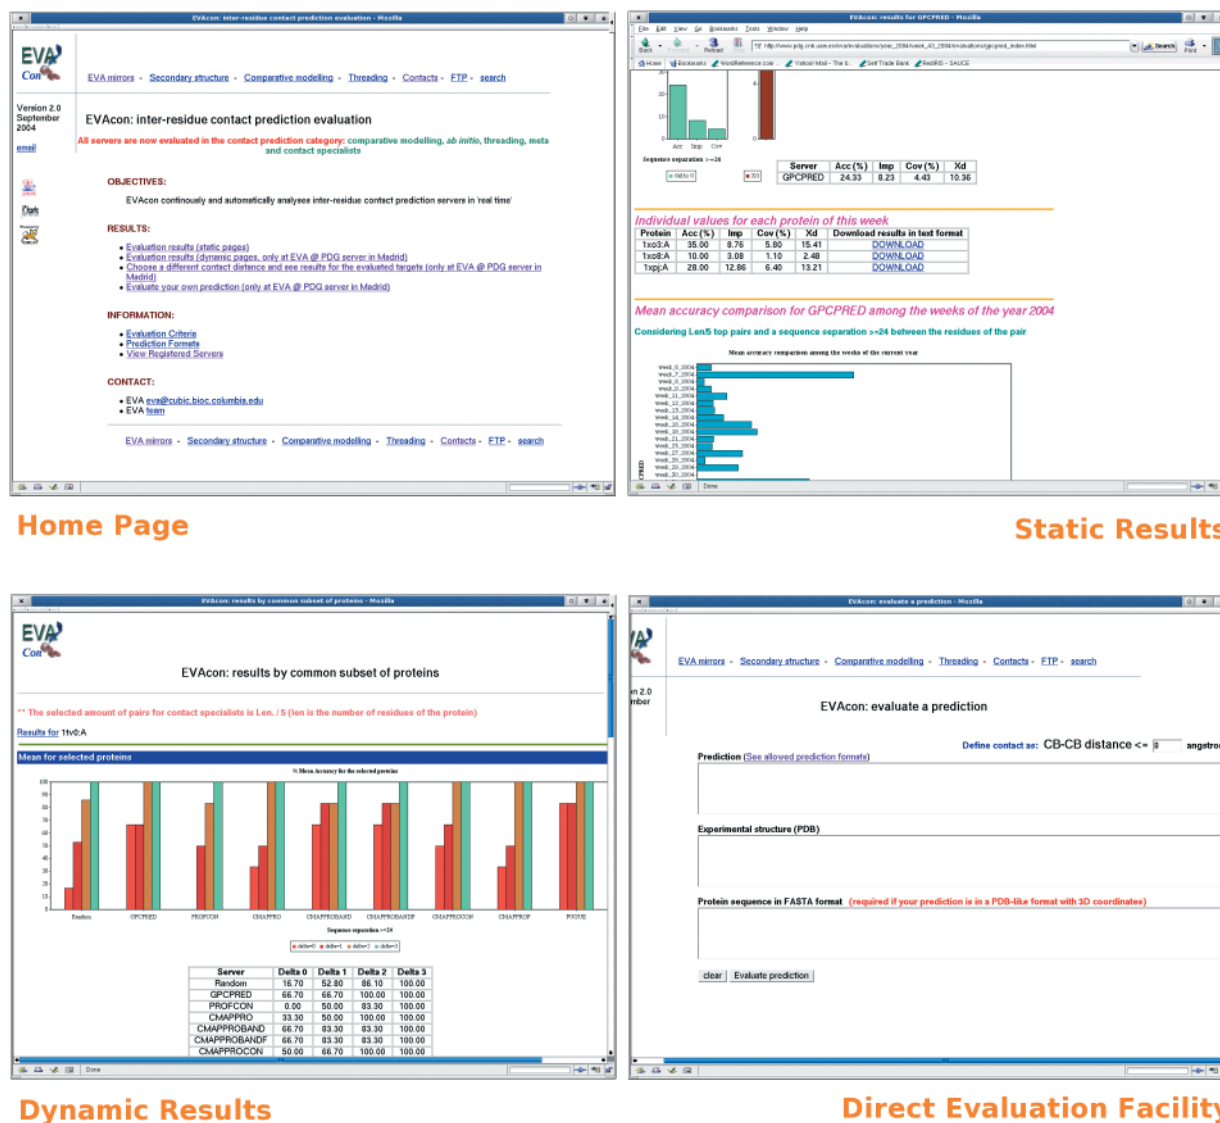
EVAcon: inter-residue contact prediction evaluation - Mozilla

EVA Con

EVA mirrors - Secondary structure - Comparative modelling - Threading - Contacts - FTP - search

Version 2.0 September 2004

email

EVAcon: inter-residue contact prediction evaluation

All servers are now evaluated in the contact prediction category: comparative modelling, ab initio, threading, meta and contact specialists

OBJECTIVES:

EVAcon continously and automatically analyses inter-residue contact prediction servers in 'real time'

RESULTS:

• Evaluation results (static pages)
• Evaluation results (dynamic pages, only at EVA @ PDG server in Madrid)
• Choose a different contact distance and see results for the evaluated targets (only at EVA @ PDG server in Madrid)
• Evaluate your own prediction (only at EVA @ PDG server in Madrid)

INFORMATION:

• Evaluation Criteria
• Prediction Formats
• View Registered Servers

CONTACT:

• EVA eva@cubic.bioc.columbia.edu
• EVA team

EVA mirrors - Secondary structure - Comparative modelling - Threading - Contacts - FTP - search

Home Page

EVAcon: results for GPCPRED - Mozilla

| Server | Acc (%) | Imp | Cov (%) | Xd |
|---|---|---|---|---|
| GPCPRED | 24.33 | 8.23 | 4.43 | 10.36 |

Individual values for each protein of this week

| Protein | Acc (%) | Imp | Cov (%) | Xd | Download results in text format |
|---|---|---|---|---|---|
| 1xo3:A | 35.00 | 8.76 | 5.80 | 15.41 | DOWNLOAD |
| 1xo8:A | 10.00 | 3.08 | 1.10 | 2.48 | DOWNLOAD |
| 1xpj:A | 28.00 | 12.86 | 6.40 | 13.21 | DOWNLOAD |

Mean accuracy comparison for GPCPRED among the weeks of the year 2004

Considering Len/5 top pairs and a sequence separation >=24 between the residues of the pair

Mean accuracy comparison among the weeks of the current year

Static Results

EVAcon: results by common subset of proteins - Mozilla

EVA Con

EVAcon: results by common subset of proteins

** The selected amount of pairs for contact specialists is Len. / 5 (len is the number of residues of the protein)

Results for 1tv0:A

Mean for selected proteins

Random GPCPRED PROFCON CMAPPRO CMAPPROBAND CMAPPROBANDF CMAPPROCON CMAPPROF PROFPRED

Sequence separation >=24

| Server | Delta 0 | Delta 1 | Delta 2 | Delta 3 |
|---|---|---|---|---|
| Random | 16.70 | 52.80 | 86.10 | 100.00 |
| GPCPRED | 66.70 | 66.70 | 100.00 | 100.00 |
| PROFCON | 0.00 | 50.00 | 83.30 | 100.00 |
| CMAPPRO | 33.30 | 50.00 | 100.00 | 100.00 |
| CMAPPROBAND | 66.70 | 83.30 | 83.30 | 100.00 |
| CMAPPROBANDF | 66.70 | 83.30 | 83.30 | 100.00 |
| CMAPPROCON | 50.00 | 66.70 | 100.00 | 100.00 |

Dynamic Results

EVAcon: evaluate a prediction - Mozilla

EVA mirrors - Secondary structure - Comparative modelling - Threading - Contacts - FTP - search

EVAcon: evaluate a prediction

Define contact as: CB-CB distance <= 8 angstro

Prediction (See allowed prediction formats)

Experimental structure (PDB)

Protein sequence in FASTA format (required if your prediction is in a PDB-like format with 3D coordinates)

clear Evaluate prediction

Direct Evaluation Facility